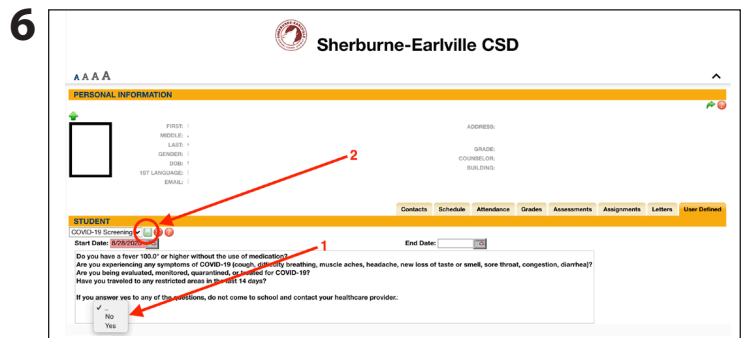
6

Sherburne-Earlville CSD

A A A A

PERSONAL INFORMATION

FIRST:
MIDDLE:
LAST:
GENDER:
DOB:
1ST LANGUAGE:
EMAIL:

ADDRESS:

GRADE:
COUNSELOR:
BUILDING:

2

Contacts | Schedule | Attendance | Grades | Assessments | Assignments | Letters | User Defined

STUDENT

COVID-19 Screening

Start Date: 8/28/202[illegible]

End Date:

1

Do you have a fever 100.0° or higher without the use of medication?
Are you experiencing any symptoms of COVID-19 (cough, difficulty breathing, muscle aches, headache, new loss of taste or smell, sore throat, congestion, diarrhea)?
Are you being evaluated, monitored, quarantined, or treated for COVID-19?
Have you traveled to any restricted areas in the last 14 days?

If you answer yes to any of the questions, do not come to school and contact your healthcare provider.

✓
No
Yes